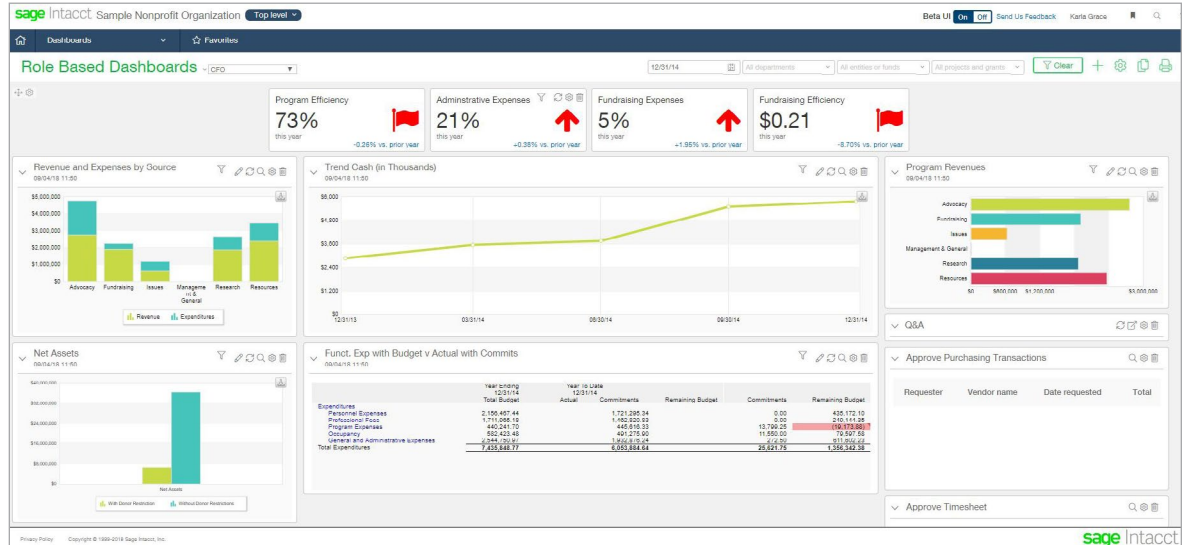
sage Intacct Sample Nonprofit Organization Top level

Beta UI On Off Send Us Feedback Karla Grace

Dashboards Favorites

Role Based Dashboards CFO

12/31/14 All departments All entities or funds All projects and grants Clear

Program Efficiency
73%
this year
-0.26% vs. prior year

Adminstrative Expenses
21%
this year
+0.38% vs. prior year

Fundraising Expenses
5%
this year
+1.95% vs. prior year

Fundraising Efficiency
$0.21
this year
-8.70% vs. prior year

Revenue and Expenses by Source
09/04/18 11:50

$5,000,000
$4,000,000
$3,000,000
$2,000,000
$1,000,000
$0
Advocacy Fundraising Issues Management & General Research Resources
Revenue Expenditures

Trend Cash (in Thousands)
09/04/18 11:50

$6,000
$4,800
$3,600
$2,400
$1,200
$0
12/31/13 03/31/14 06/30/14 09/30/14 12/31/14

Program Revenues
09/04/18 11:50

Advocacy
Fundraising
Issues
Management & General
Research
Resources
$0 $600,000 $1,200,000 $3,000,000

Q&A

Net Assets
09/04/18 11:50

$30,000,000
$24,000,000
$18,000,000
$6,000,000
$0
Net Assets
With Donor Restriction Without Donor Restrictions

Funct. Exp with Budget v Actual with Commits
09/04/18 11:50

| | Year Ending 12/31/14 Total Budget | Year To Date 12/31/14 Actual | Commitments | Remaining Budget | Commitments | Remaining Budget |
|---|---|---|---|---|---|---|
| Expenditures | | | | | | |
| Personnel Expenses | 2,156,467.44 | | 1,721,295.34 | | 0.00 | 435,172.10 |
| Professional Fees | 1,711,066.19 | | 1,460,920.63 | | 0.00 | 250,145.56 |
| Program Expenses | 440,241.70 | | 445,616.33 | | 13,799.25 | (19,173.88) |
| Occupancy | 582,423.46 | | 491,275.90 | | 11,550.00 | 79,597.56 |
| General and Administrative Expenses | 2,544,750.97 | | 1,932,976.24 | | 272.50 | 611,602.23 |
| Total Expenditures | 7,435,848.77 | | 6,053,884.64 | | 25,621.75 | 1,356,342.38 |

Approve Purchasing Transactions

Requester Vendor name Date requested Total

Approve Timesheet

Privacy Policy Copyright © 1999-2018 Sage Intacct, Inc.

sage Intacct